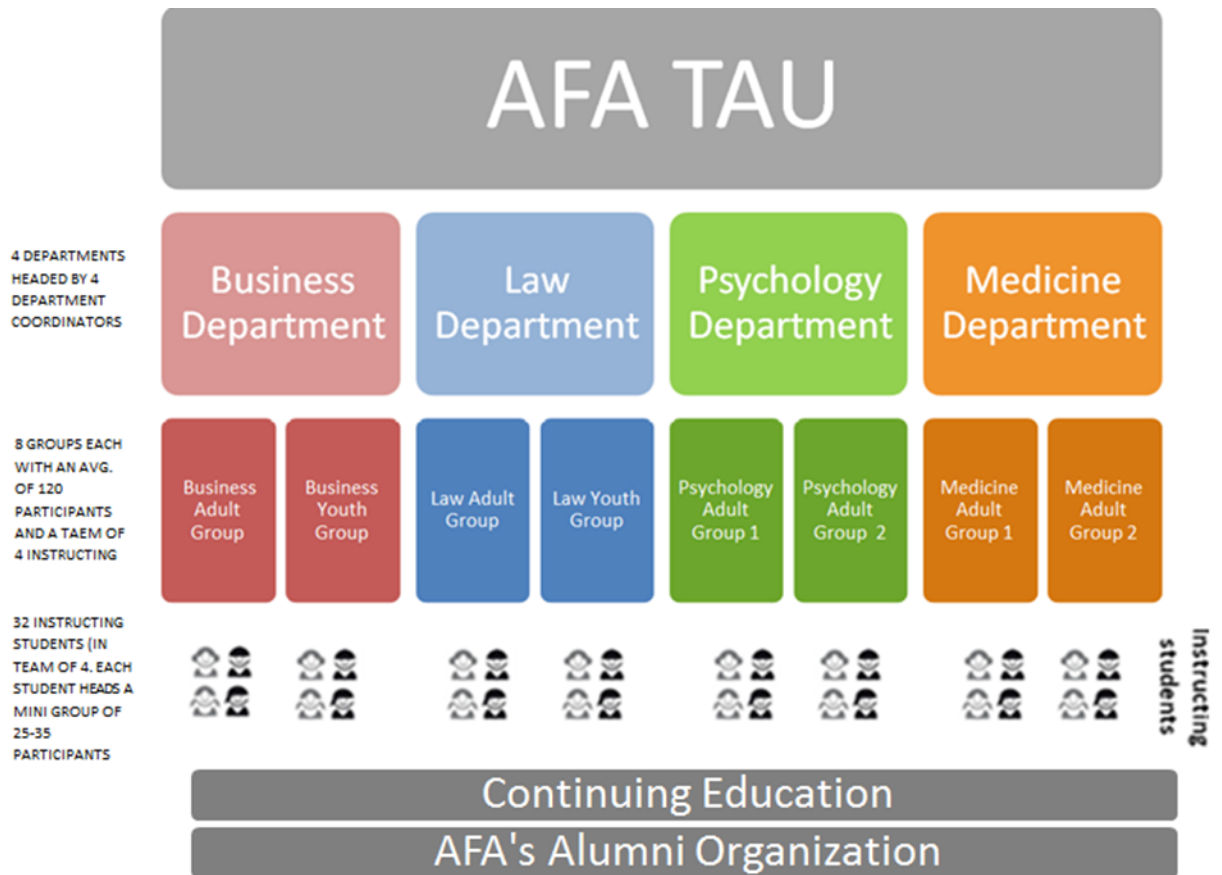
AFA TAU

4 DEPARTMENTS HEADED BY 4 DEPARTMENT COORDINATORS

Business Department

Law Department

Psychology Department

Medicine Department

8 GROUPS EACH WITH AN AVG. OF 120 PARTICIPANTS AND A TAEM OF 4 INSTRUCTING

Business Adult Group

Business Youth Group

Law Adult Group

Law Youth Group

Psychology Adult Group 1

Psychology Adult Group 2

Medicine Adult Group 1

Medicine Adult Group 2

32 INSTRUCTING STUDENTS (IN TEAM OF 4. EACH STUDENT HEADS A MINI GROUP OF 25-35 PARTICIPANTS

Instructing students

Continuing Education

AFA's Alumni Organization